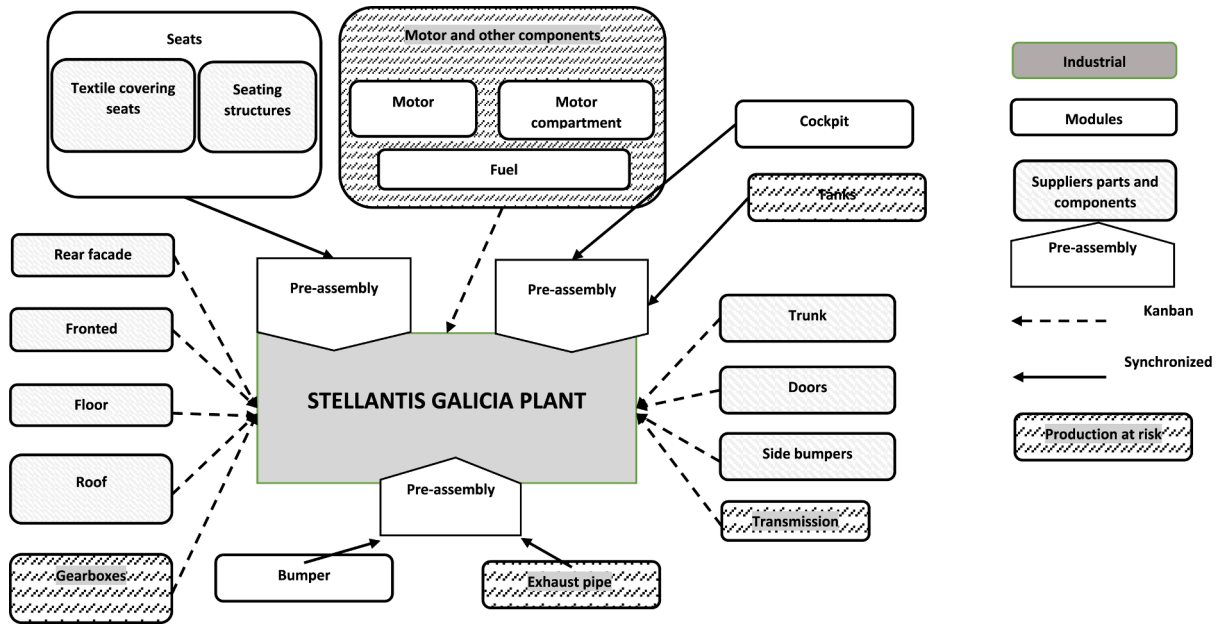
Seats

Textile covering seats

Seating structures

Motor and other components

Motor

Motor compartment

Fuel

Cockpit

Tanks

Industrial

Modules

Suppliers parts and components

Pre-assembly

Kanban

Synchronized

Production at risk

Rear facade

Fronted

Floor

Roof

Gearboxes

Pre-assembly

Pre-assembly

STELLANTIS GALICIA PLANT

Pre-assembly

Trunk

Doors

Side bumpers

Transmission

Bumper

Exhaust pipe